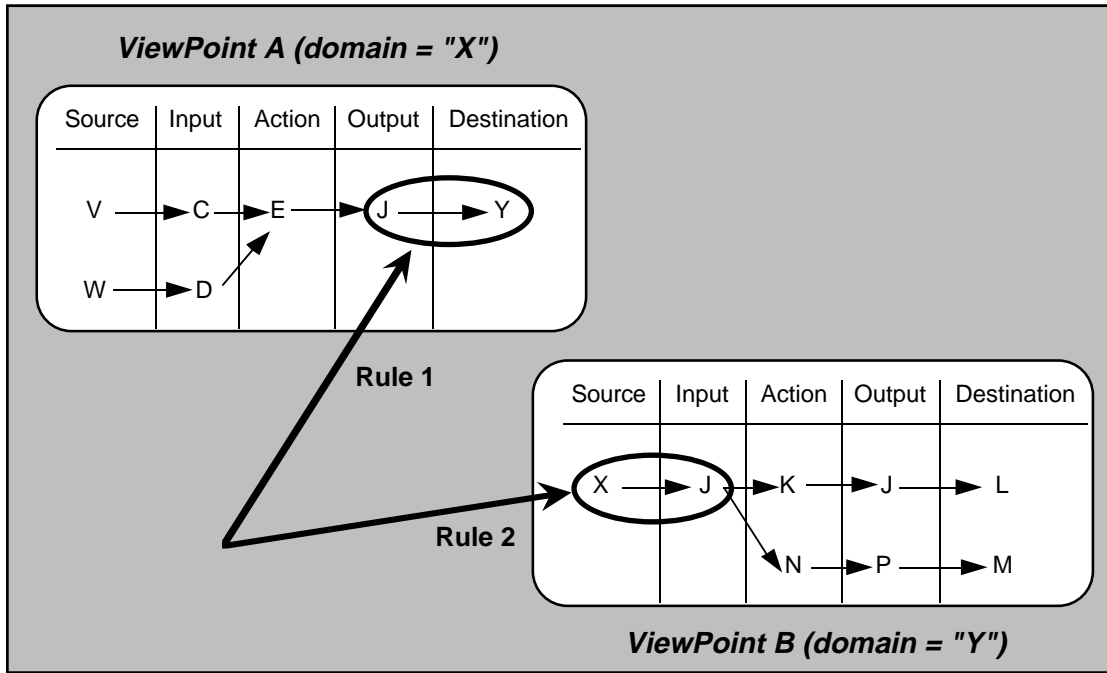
ViewPoint A (domain = "X")

| Source | Input | Action | Output | Destination |
|---|---|---|---|---|
| V | C | E | J | Y |
| W | D | | | |

Rule 1

| Source | Input | Action | Output | Destination |
|---|---|---|---|---|
| X | J | K | J | L |
| | | N | P | M |

Rule 2

ViewPoint B (domain = "Y")